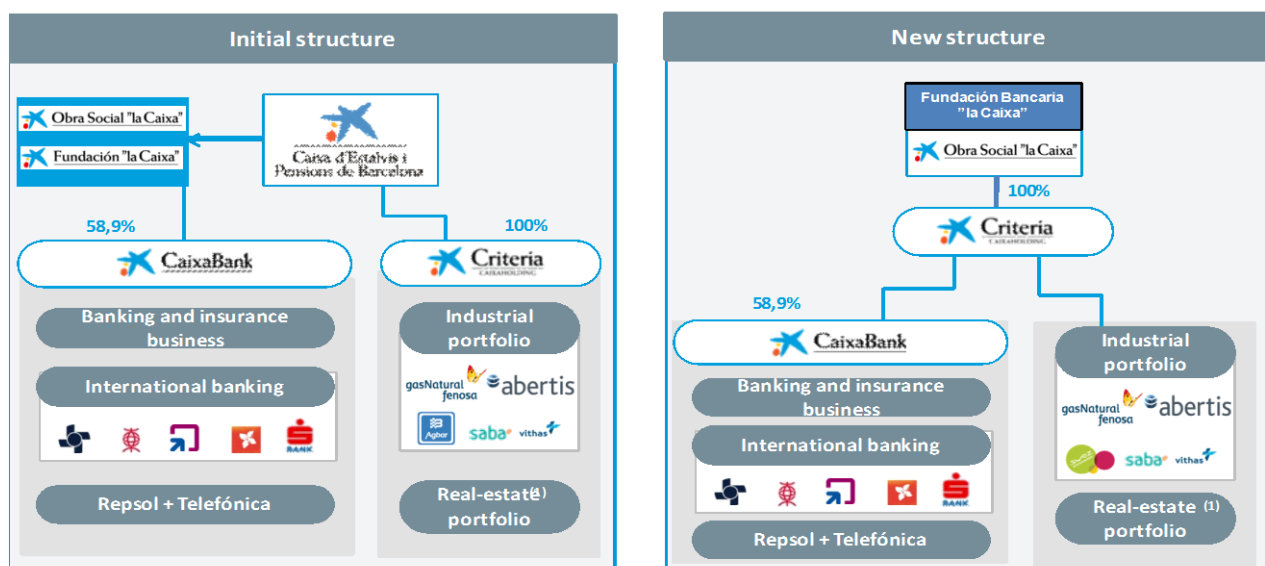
Initial structure

Obra Social "la Caixa"

Fundación "la Caixa"

Caixa d'Estalvis i Pensions de Barcelona

58,9%

100%

CaixaBank

Criteria CAIXAHOLDING

Banking and insurance business

International banking

BANK

Repsol + Telefónica

Industrial portfolio

gasNatural fenosa

abertis

Agbar

saba

vithas

Real-estate (1) portfolio

New structure

Fundación Bancaria "la Caixa"

Obra Social "la Caixa"

100%

Criteria CAIXAHOLDING

58,9%

CaixaBank

Banking and insurance business

International banking

BANK

Repsol + Telefónica

Industrial portfolio

gasNatural fenosa

abertis

saba

vithas

Real-estate (1) portfolio